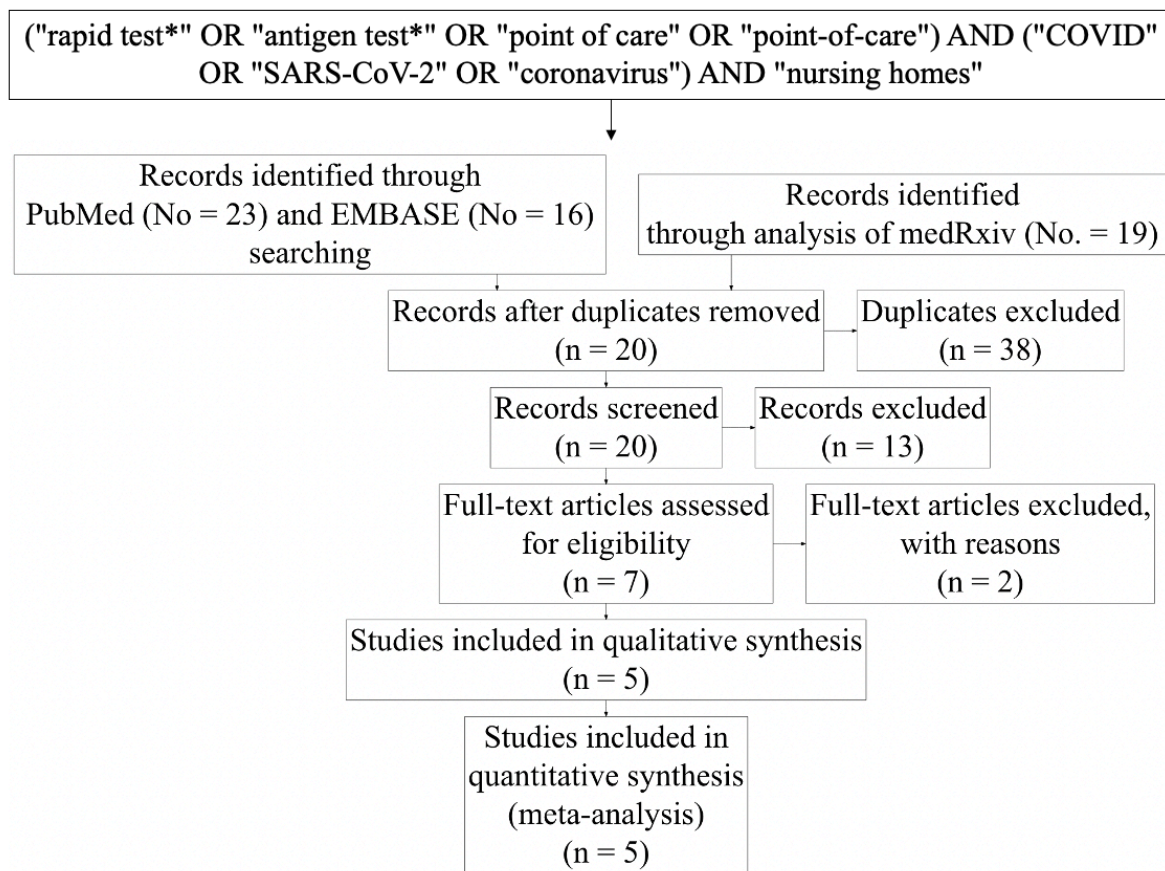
("rapid test*" OR "antigen test*" OR "point of care" OR "point-of-care") AND ("COVID" OR "SARS-CoV-2" OR "coronavirus") AND "nursing homes"

Records identified through PubMed (No = 23) and EMBASE (No = 16) searching

Records identified through analysis of medRxiv (No. = 19)

Records after duplicates removed (n = 20)

Duplicates excluded (n = 38)

Records screened (n = 20)

Records excluded (n = 13)

Full-text articles assessed for eligibility (n = 7)

Full-text articles excluded, with reasons (n = 2)

Studies included in qualitative synthesis (n = 5)

Studies included in quantitative synthesis (meta-analysis) (n = 5)